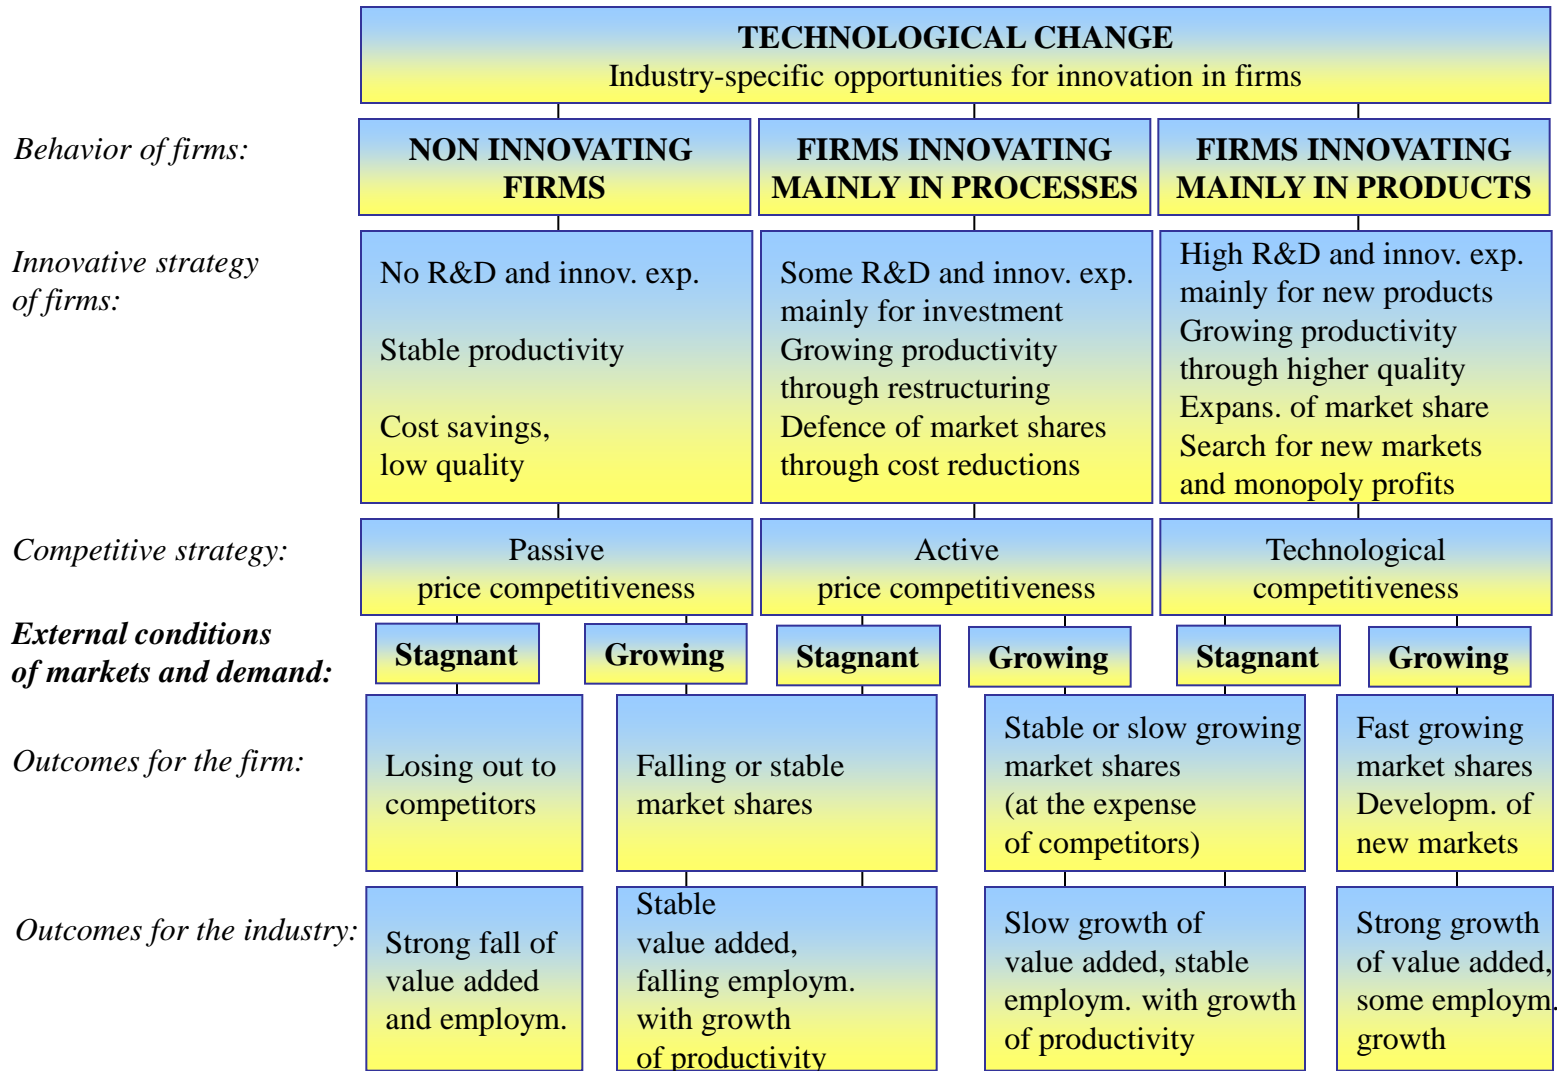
TECHNOLOGICAL CHANGE
Industry-specific opportunities for innovation in firms

Behavior of firms:

NON INNOVATING FIRMS

FIRMS INNOVATING MAINLY IN PROCESSES

FIRMS INNOVATING MAINLY IN PRODUCTS

Innovative strategy of firms:

No R&D and innov. exp.

Stable productivity

Cost savings, low quality

Some R&D and innov. exp. mainly for investment
Growing productivity through restructuring
Defence of market shares through cost reductions

High R&D and innov. exp. mainly for new products
Growing productivity through higher quality
Expans. of market share
Search for new markets and monopoly profits

Competitive strategy:

Passive price competitiveness

Active price competitiveness

Technological competitiveness

External conditions of markets and demand:

Stagnant

Growing

Stagnant

Growing

Stagnant

Growing

Outcomes for the firm:

Losing out to competitors

Falling or stable market shares

Stable or slow growing market shares (at the expense of competitors)

Fast growing market shares
Developm. of new markets

Outcomes for the industry:

Strong fall of value added and employm.

Stable value added, falling employm. with growth of productivity

Slow growth of value added, stable employm. with growth of productivity

Strong growth of value added, some employm. growth